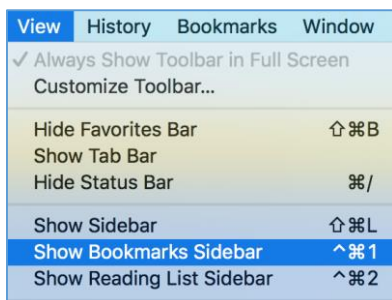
View History Bookmarks Window

✓ Always Show Toolbar in Full Screen
Customize Toolbar...

Hide Favorites Bar ⇧⌘B
Show Tab Bar
Hide Status Bar ⌘/

Show Sidebar ⇧⌘L
Show Bookmarks Sidebar ^⌘1
Show Reading List Sidebar ^⌘2